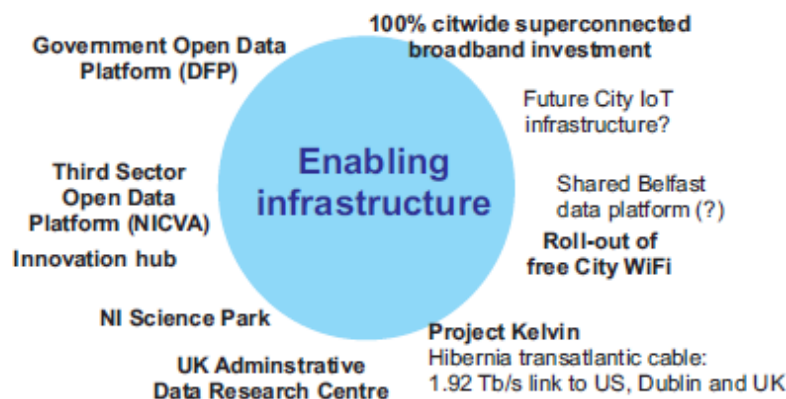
Government Open Data Platform (DFP)

100% citwide superconnected broadband investment

Future City IoT infrastructure?

Enabling infrastructure

Third Sector Open Data Platform (NICVA)

Shared Belfast data platform (?)

Innovation hub

Roll-out of free City WiFi

NI Science Park

Project Kelvin
Hibernia transatlantic cable: 1.92 Tb/s link to US, Dublin and UK

UK Adminstrative Data Research Centre